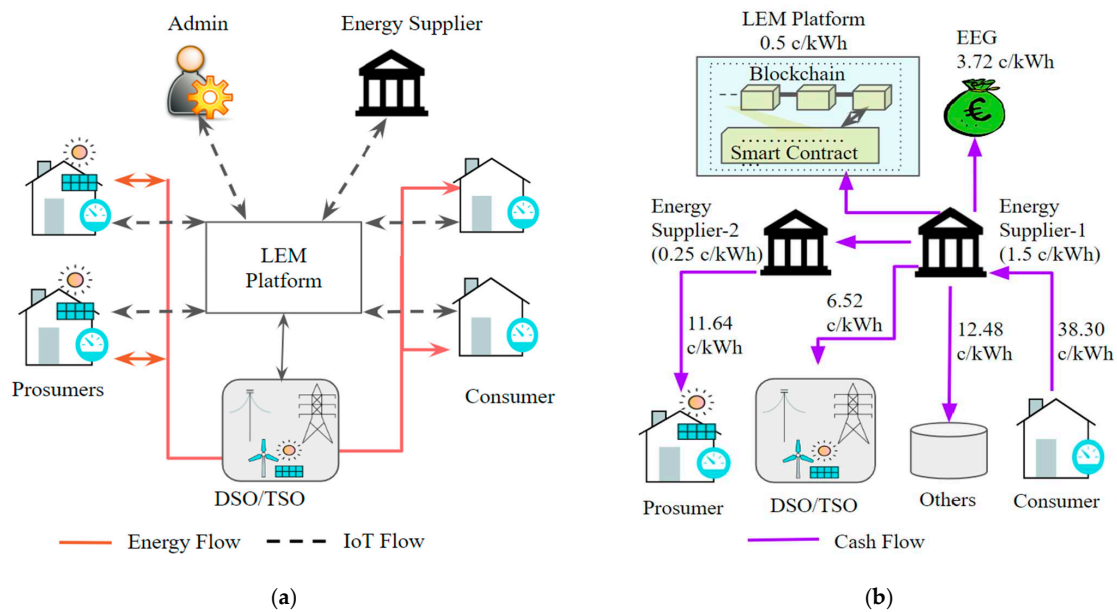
Admin

Energy Supplier

LEM Platform

Prosumers

Consumer

DSO/TSO

Energy Flow
IoT Flow

(a)

LEM Platform
0.5 c/kWh

Blockchain

Smart Contract

EEG
3.72 c/kWh

€

Energy Supplier-2
(0.25 c/kWh)

Energy Supplier-1
(1.5 c/kWh)

11.64 c/kWh

6.52 c/kWh

12.48 c/kWh

38.30 c/kWh

Prosumer

DSO/TSO

Others

Consumer

Cash Flow

(b)